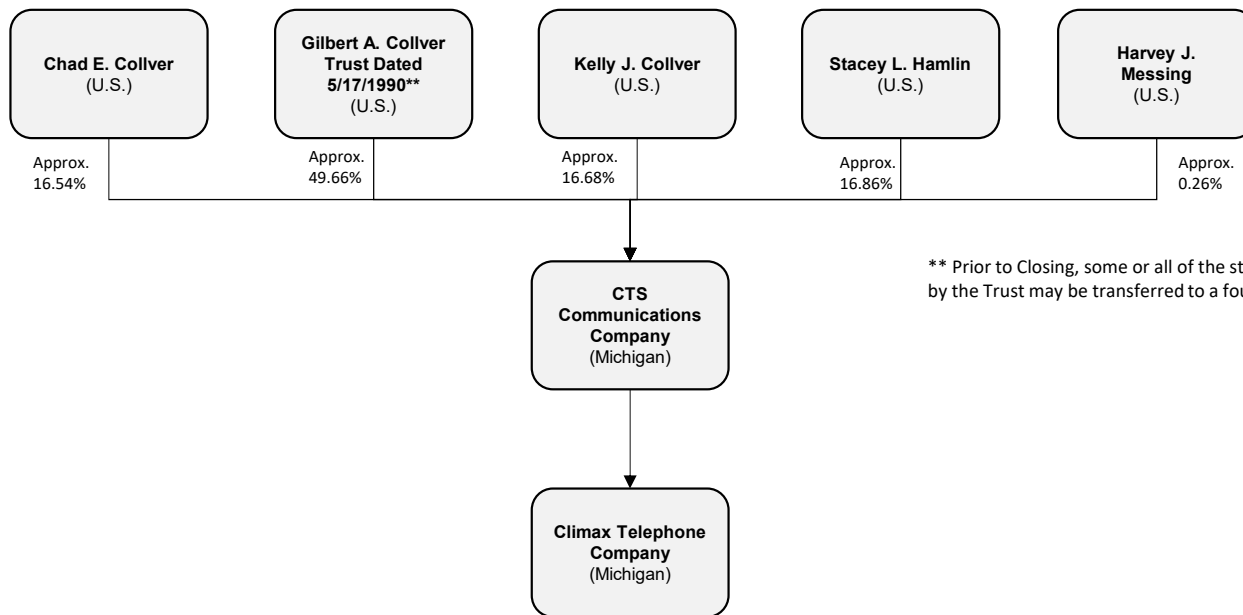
Chad E. Collver
(U.S.)

Gilbert A. Collver Trust Dated 5/17/1990**
(U.S.)

Kelly J. Collver
(U.S.)

Stacey L. Hamlin
(U.S.)

Harvey J. Messing
(U.S.)

Approx. 16.54%

Approx. 49.66%

Approx. 16.68%

Approx. 16.86%

Approx. 0.26%

** Prior to Closing, some or all of the st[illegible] by the Trust may be transferred to a fou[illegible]

CTS Communications Company
(Michigan)

Climax Telephone Company
(Michigan)